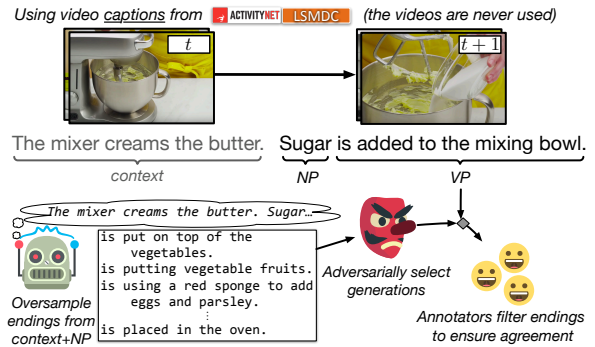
Using video captions from ACTIVITYNET LSMDC (the videos are never used)

$t$

$t+1$

The mixer creams the butter. Sugar is added to the mixing bowl.

context

NP

VP

The mixer creams the butter. Sugar…

is put on top of the vegetables.
is putting vegetable fruits.
is using a red sponge to add eggs and parsley.
⋮
is placed in the oven.

Oversample endings from context+NP

Adversarially select generations

Annotators filter endings to ensure agreement